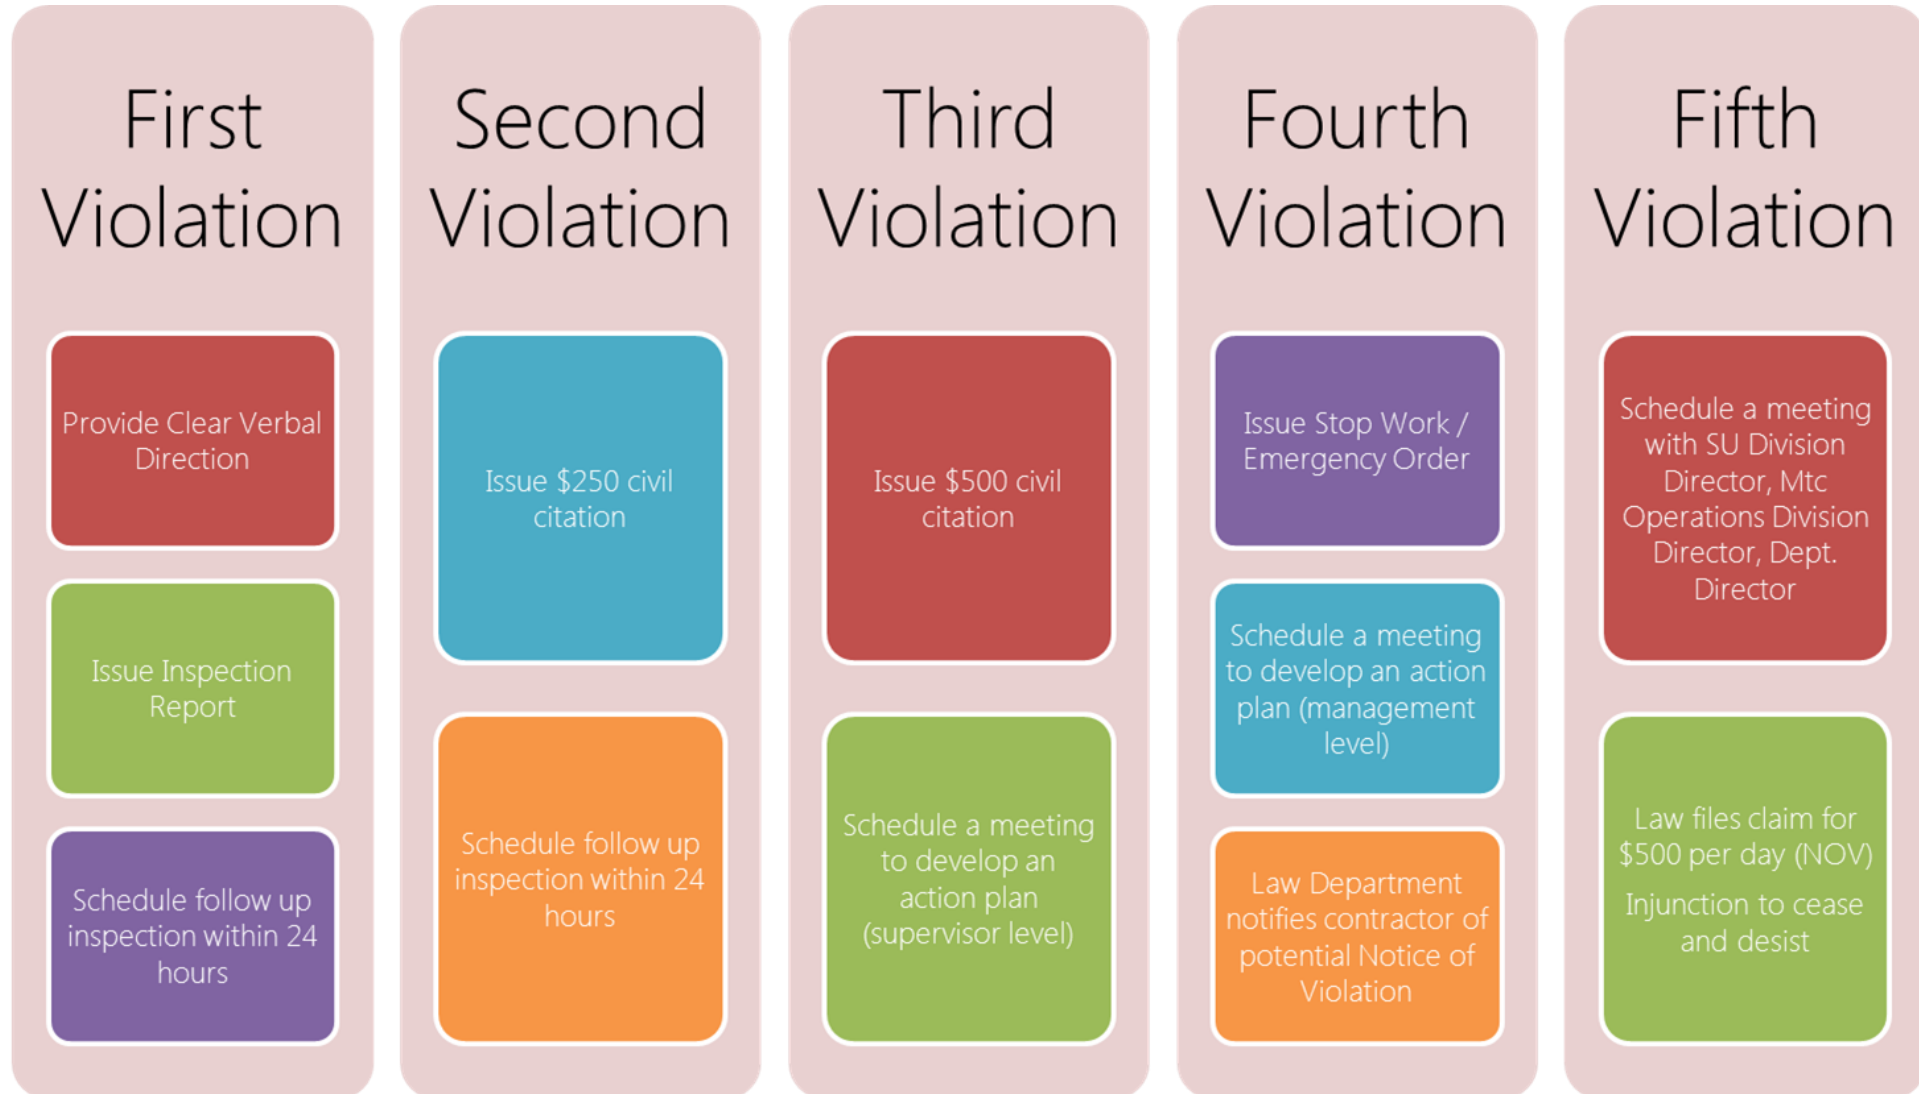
First Violation

Provide Clear Verbal Direction

Issue Inspection Report

Schedule follow up inspection within 24 hours

Second Violation

Issue \$250 civil citation

Schedule follow up inspection within 24 hours

Third Violation

Issue \$500 civil citation

Schedule a meeting to develop an action plan (supervisor level)

Fourth Violation

Issue Stop Work / Emergency Order

Schedule a meeting to develop an action plan (management level)

Law Department notifies contractor of potential Notice of Violation

Fifth Violation

Schedule a meeting with SU Division Director, Mtc Operations Division Director, Dept. Director

Law files claim for \$500 per day (NOV)

Injunction to cease and desist